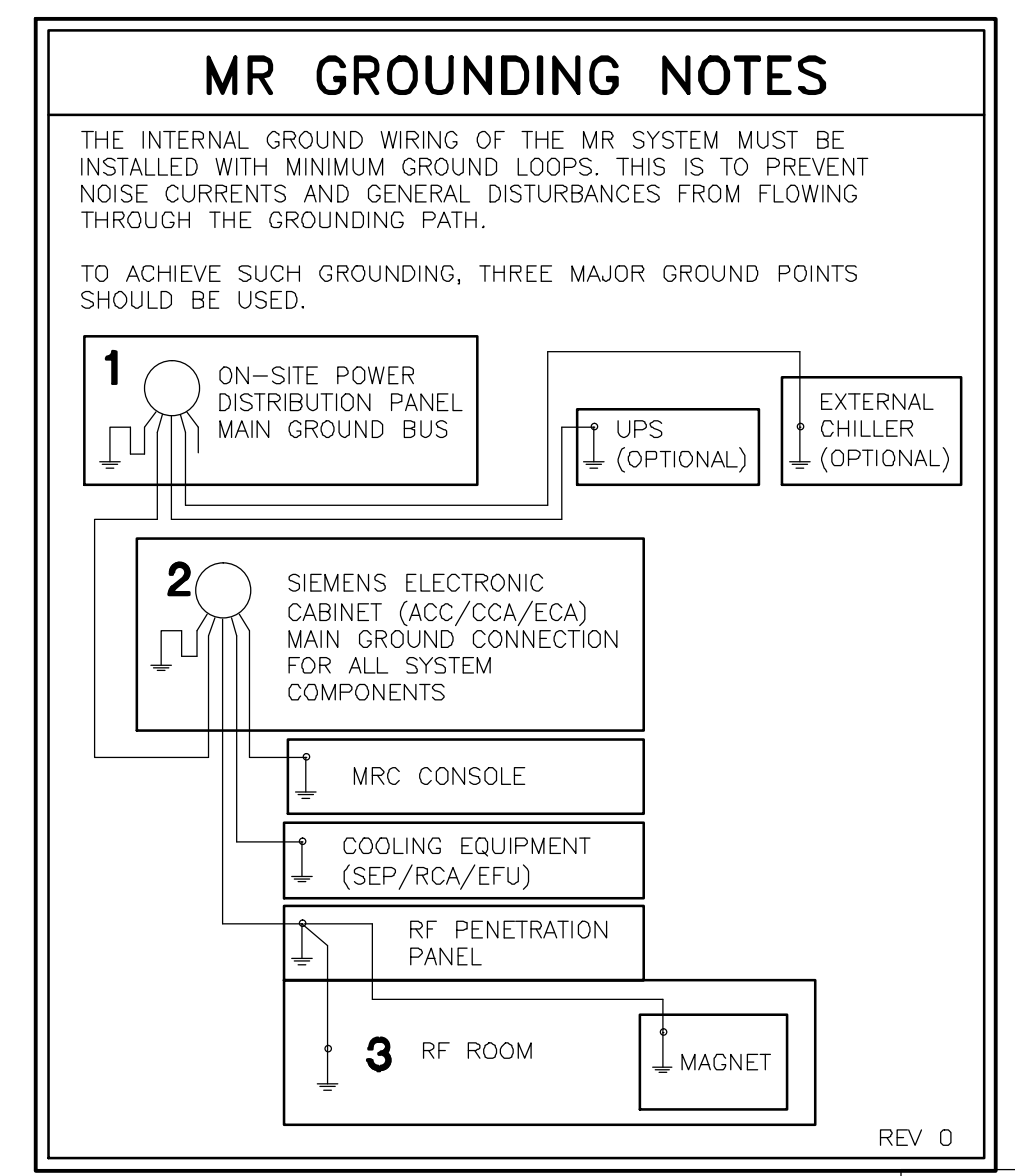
MR GROUNDING NOTES

THE INTERNAL GROUND WIRING OF THE MR SYSTEM MUST BE INSTALLED WITH MINIMUM GROUND LOOPS. THIS IS TO PREVENT NOISE CURRENTS AND GENERAL DISTURBANCES FROM FLOWING THROUGH THE GROUNDING PATH.

TO ACHIEVE SUCH GROUNDING, THREE MAJOR GROUND POINTS SHOULD BE USED.

1 ON–SITE POWER DISTRIBUTION PANEL MAIN GROUND BUS

UPS (OPTIONAL)

EXTERNAL CHILLER (OPTIONAL)

2 SIEMENS ELECTRONIC CABINET (ACC/CCA/ECA) MAIN GROUND CONNECTION FOR ALL SYSTEM COMPONENTS

MRC CONSOLE

COOLING EQUIPMENT (SEP/RCA/EFU)

RF PENETRATION PANEL

3 RF ROOM

MAGNET

REV 0